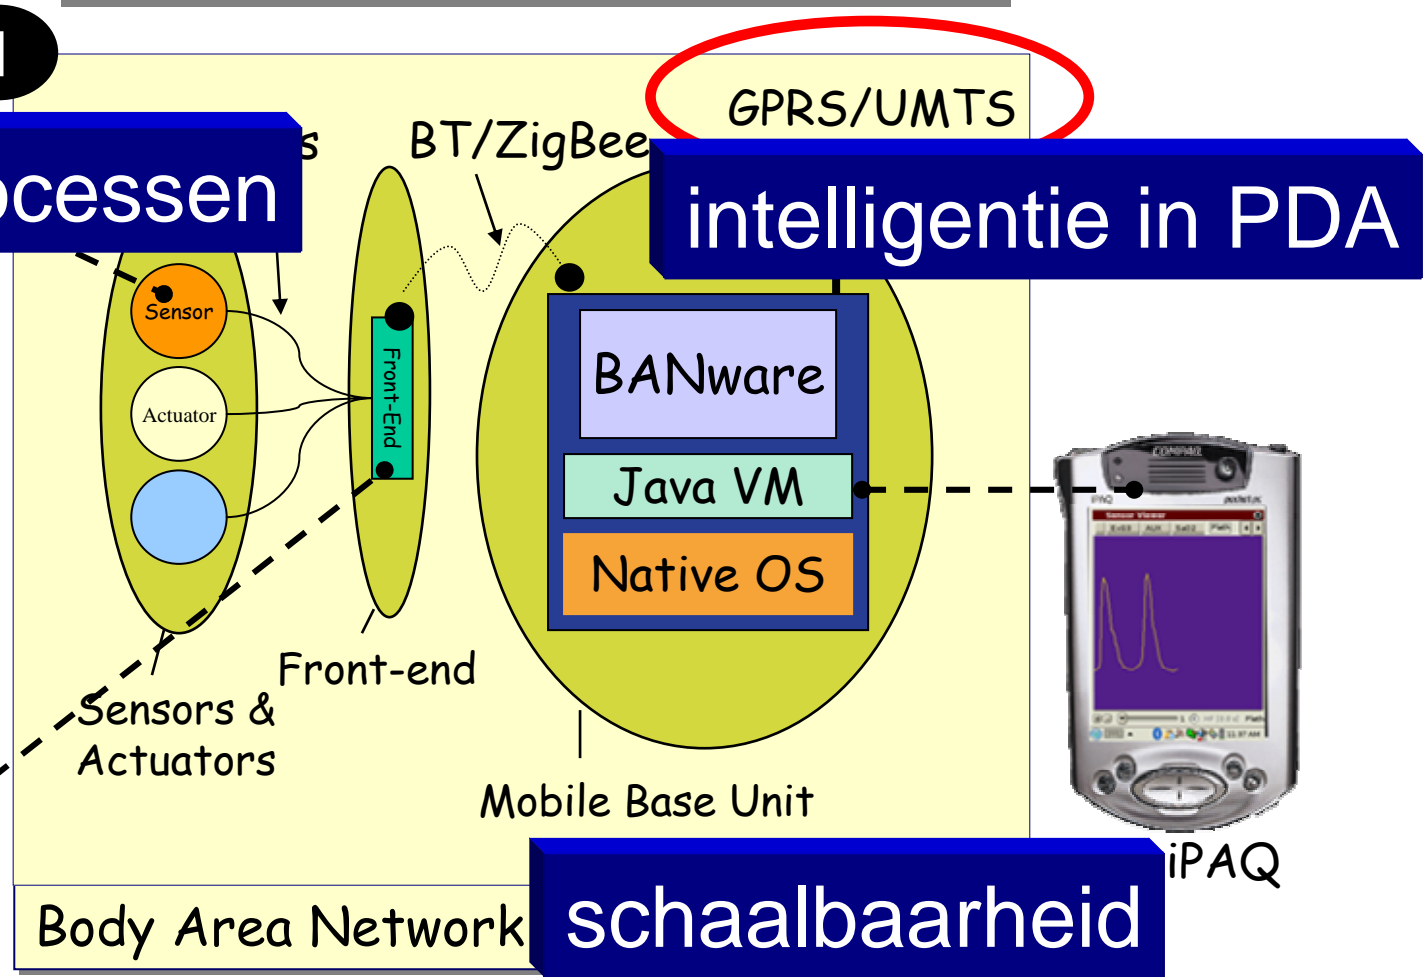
GPRS/UMTS

ocessen

s

BT/ZigBee

intelligentie in PDA

Sensor

Actuator

Front-End

BANware

Java VM

Native OS

Front-end

Sensors & Actuators

Mobile Base Unit

iPAQ

Body Area Network

schaalbaarheid